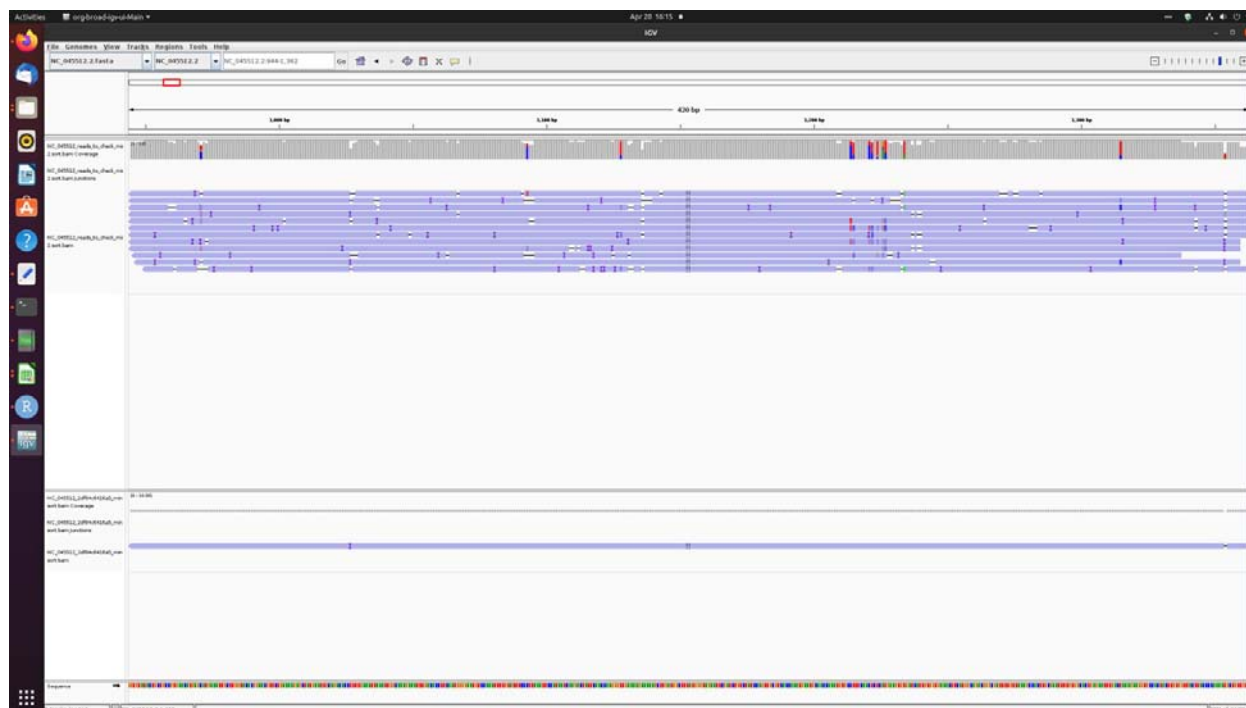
Activities org-broad-igv-ui-Main ▾

Apr 20 16:15 ●

IGV

File Genomes View Tracks Regions Tools Help

NC_045512.2.fasta

NC_045512.2

NC_045512.2:644-1,062

Go

420 bp

1,000 bp

1,100 bp

1,200 bp

1,300 bp

NC_045512_reads_to_check_ma 2.sort.bam Coverage

NC_045512_reads_to_check_ma 2.sort.bam Junctions

NC_045512_reads_to_check_ma 2.sort.bam

NC_045512_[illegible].sort.bam Coverage

NC_045512_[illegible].sort.bam Junctions

NC_045512_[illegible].sort.bam

Sequence